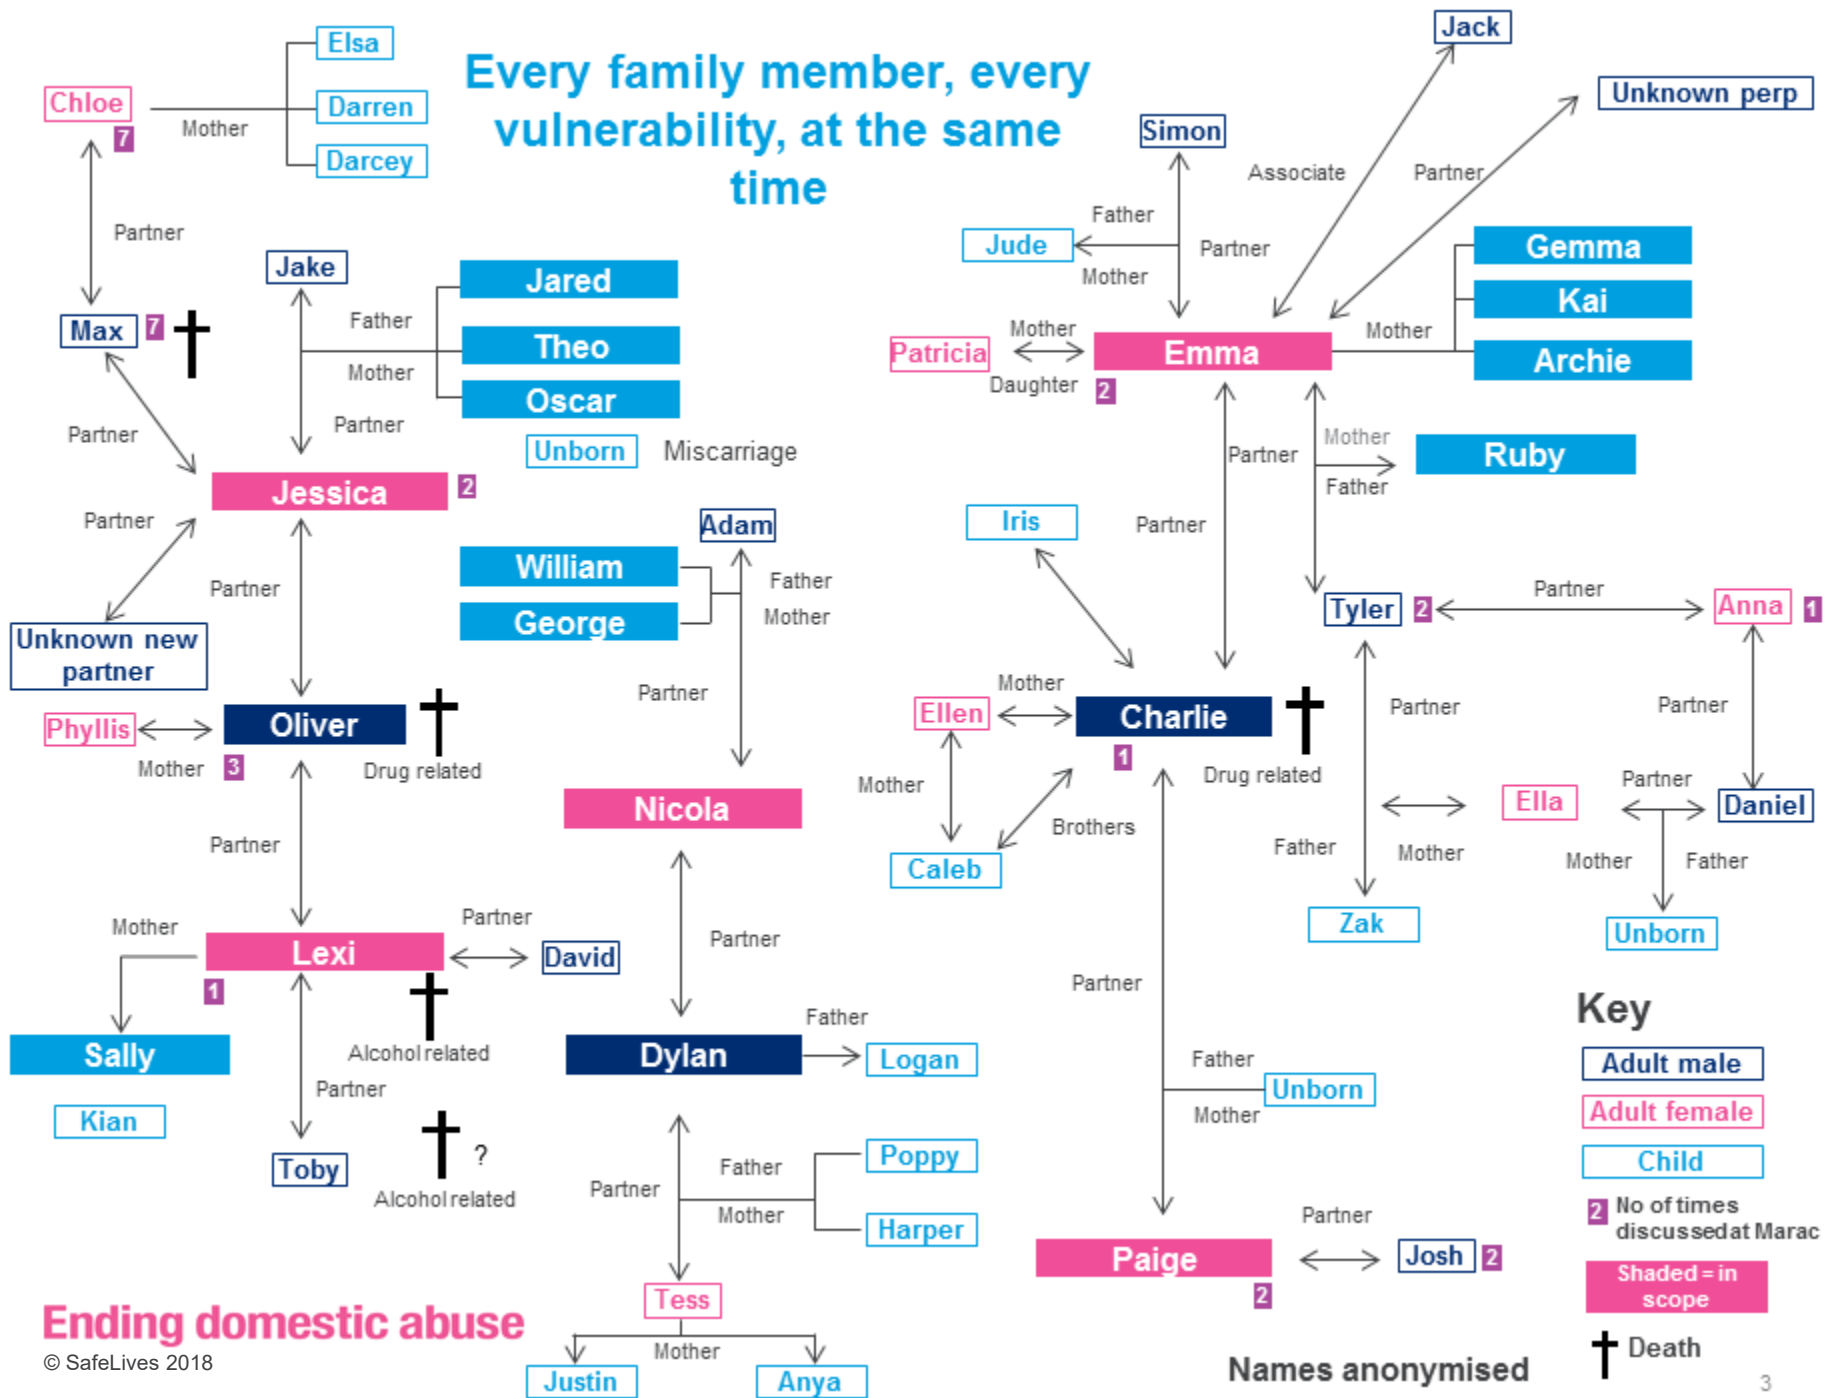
Every family member, every vulnerability, at the same time

Chloe 7
Mother
Elsa
Darren
Darcey
Partner
Max 7
Jake
Father
Mother
Jared
Theo
Oscar
Partner
Unborn
Miscarriage
Partner
Jessica 2
Partner
Partner
Unknown new partner
Adam
William
George
Father
Mother
Partner
Phyllis
Oliver
Mother 3
Drug related
Nicola
Partner
Mother
Lexi
Partner
David
1
Sally
Alcohol related
Partner
Dylan
Father
Logan
Kian
Toby
?
Alcohol related
Partner
Father
Mother
Poppy
Harper
Tess
Mother
Justin
Anya

Jack
Unknown perp
Simon
Associate
Partner
Father
Jude
Partner
Mother
Gemma
Kai
Archie
Mother
Patricia
Mother
Daughter 2
Emma
Partner
Mother
Father
Ruby
Iris
Partner
Tyler 2
Partner
Anna 1
Mother
Ellen
Charlie
1
Drug related
Partner
Partner
Mother
Brothers
Caleb
Father
Mother
Ella
Partner
Daniel
Mother
Father
Zak
Unborn
Partner
Father
Unborn
Mother
Paige
2
Partner
Josh 2

Key
Adult male
Adult female
Child
2 No of times discussed at Marac
Shaded = in scope
Death

Ending domestic abuse
© SafeLives 2018
Names anonymised
3